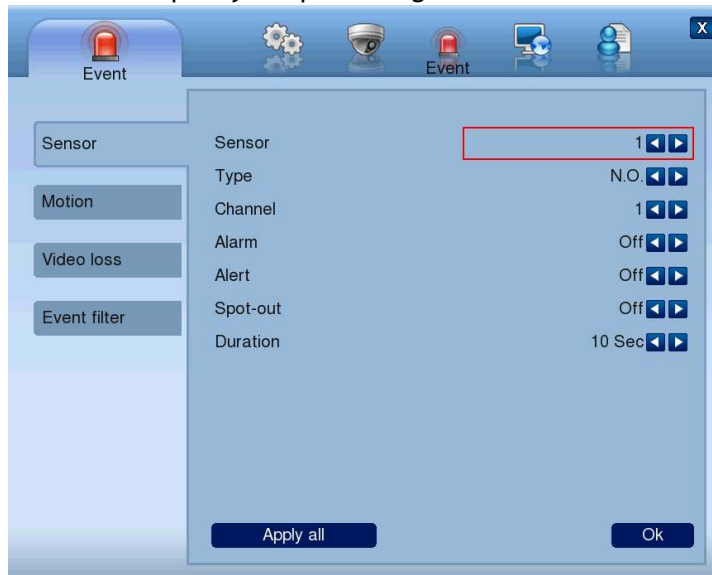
Event

Event

X

Sensor

Motion

Video loss

Event filter

| | |
|---|---|
| Sensor | 1 |
| Type | N.O. |
| Channel | 1 |
| Alarm | Off |
| Alert | Off |
| Spot-out | Off |
| Duration | 10 Sec |

Apply all

Ok